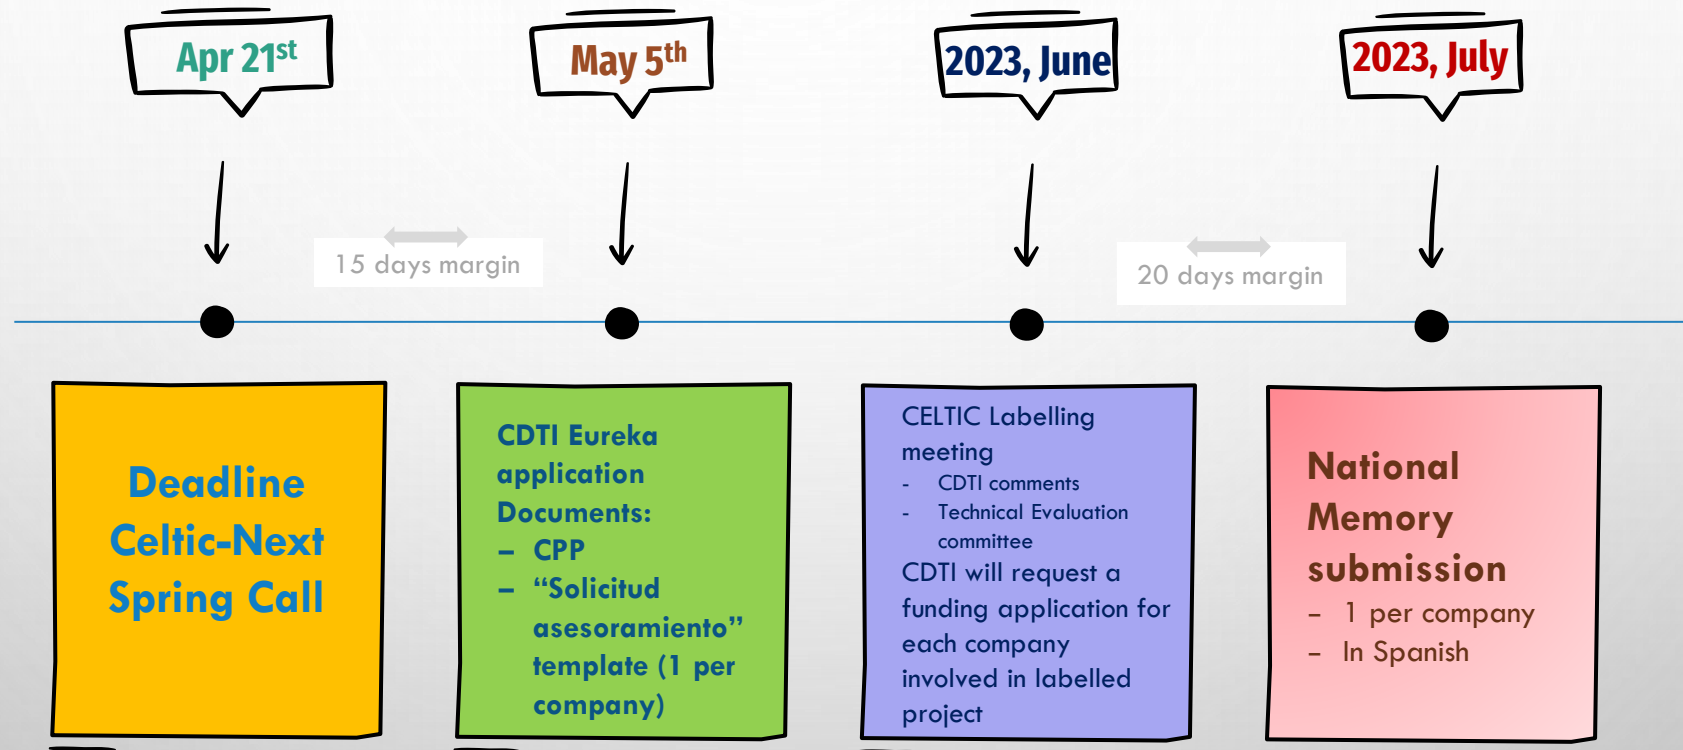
Apr 21$^{st}$

May 5$^{th}$

2023, June

2023, July

15 days margin

20 days margin

Deadline Celtic-Next Spring Call

CDTI Eureka application Documents:
– CPP
– "Solicitud asesoramiento" template (1 per company)

CELTIC Labelling meeting
- CDTI comments
- Technical Evaluation committee
CDTI will request a funding application for each company involved in labelled project

National Memory submission
– 1 per company
– In Spanish